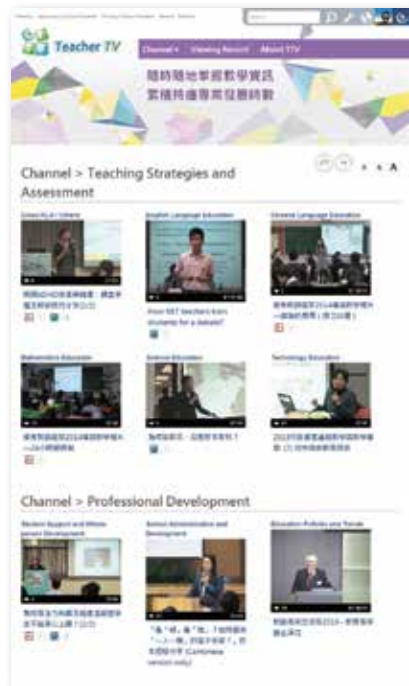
Teacher TV

Channel ▾ Viewing Record About TTV

隨時隨地掌握教學資訊
緊隨時邁專業發展時勢

Channel > Teaching Strategies and Assessment

A A A

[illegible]

English Language Education

Chinese Language Education

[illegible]

How NET Teachers train students for a debate?

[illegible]

Mathematics Education

Science Education

Technology Education

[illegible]

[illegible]

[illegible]

Channel > Professional Development

Student Support and Whole-person Development

School Administration and Development

Education Policies and Trends

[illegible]

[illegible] (Cantonese version only)

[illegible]